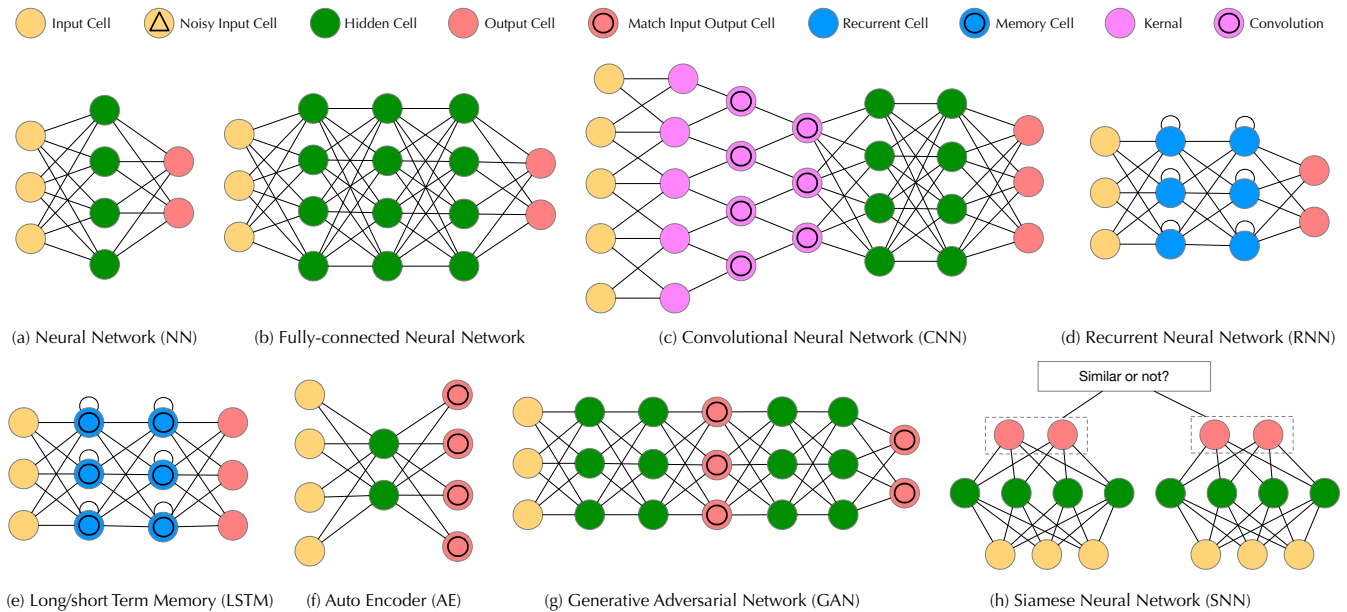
Input Cell Noisy Input Cell Hidden Cell Output Cell Match Input Output Cell Recurrent Cell Memory Cell Kernal Convolution

(a) Neural Network (NN)

(b) Fully-connected Neural Network

(c) Convolutional Neural Network (CNN)

(d) Recurrent Neural Network (RNN)

Similar or not?

(e) Long/short Term Memory (LSTM)

(f) Auto Encoder (AE)

(g) Generative Adversarial Network (GAN)

(h) Siamese Neural Network (SNN)